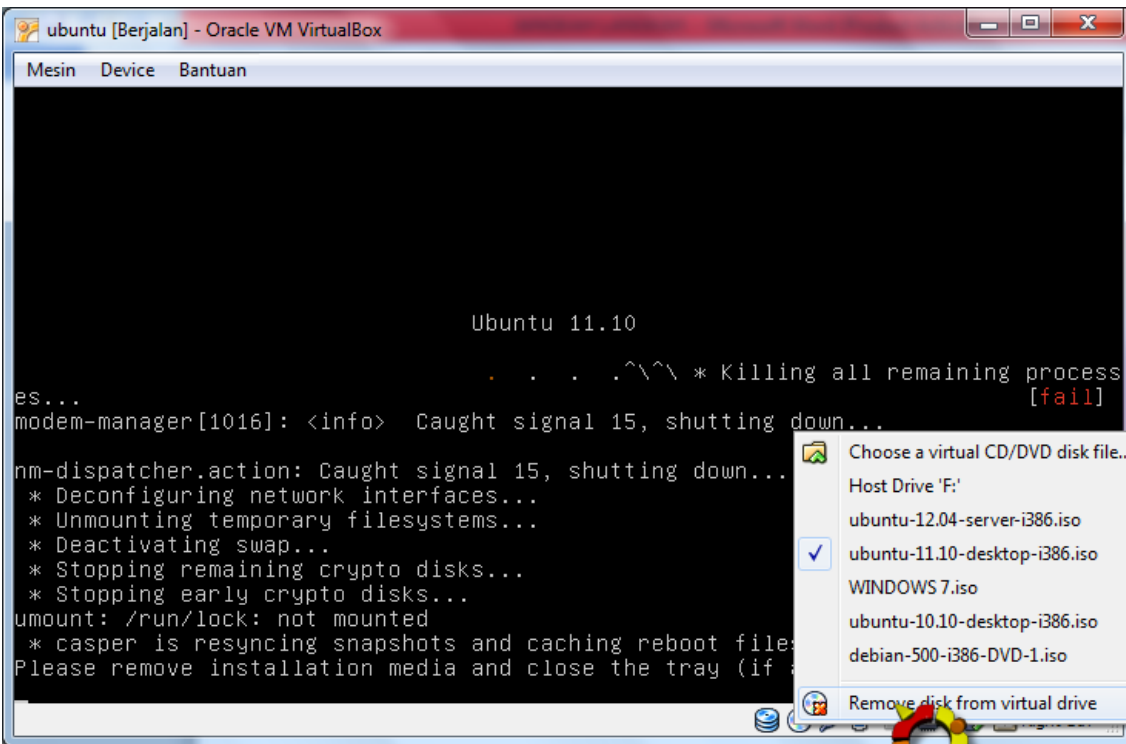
ubuntu [Berjalan] - Oracle VM VirtualBox

Mesin Device Bantuan

Ubuntu 11.10

. . . .^\^\ * Killing all remaining process
es...
[fail]
modem-manager[1016]: <info> Caught signal 15, shutting down...

nm-dispatcher.action: Caught signal 15, shutting down...
* Deconfiguring network interfaces...
* Unmounting temporary filesystems...
* Deactivating swap...
* Stopping remaining crypto disks...
* Stopping early crypto disks...
umount: /run/lock: not mounted
* casper is resyncing snapshots and caching reboot file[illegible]
Please remove installation media and close the tray (if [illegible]

Choose a virtual CD/DVD disk file...
Host Drive 'F:'
ubuntu-12.04-server-i386.iso
ubuntu-11.10-desktop-i386.iso
WINDOWS 7.iso
ubuntu-10.10-desktop-i386.iso
debian-500-i386-DVD-1.iso
Remove disk from virtual drive